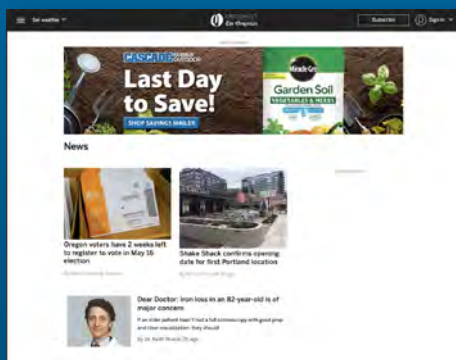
Set weather

The Oregonian

Subscribe

Sign in

ADVERTISEMENT

CASCADE

Last Day to Save!

SHOP SAVINGS MAILER

Miracle-Gro

Garden Soil

VEGETABLES & HERBS

News

Oregon voters have 2 weeks left to register to vote in May 16 election

Shake Shack confirms opening date for first Portland location

Dear Doctor: Iron loss in an 82-year-old is of major concern

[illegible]